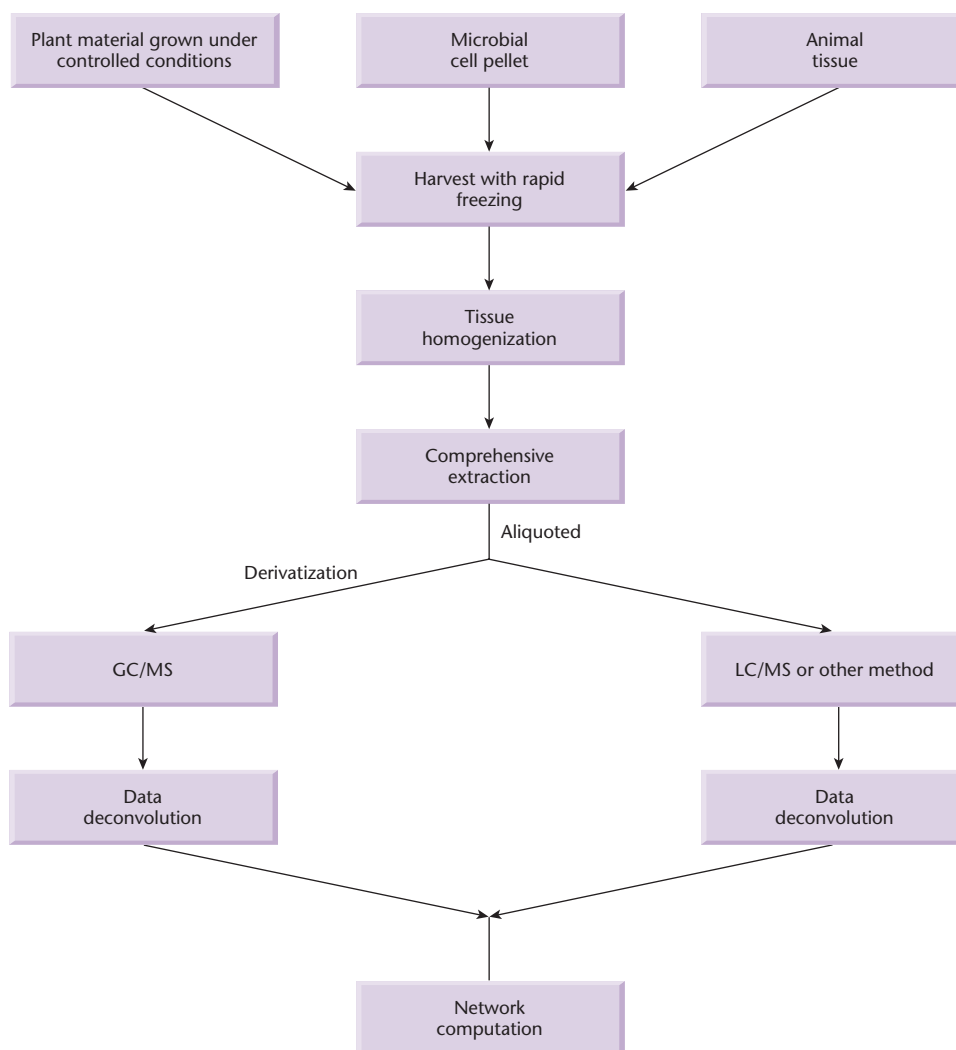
Plant material grown under controlled conditions

Microbial cell pellet

Animal tissue

Harvest with rapid freezing

Tissue homogenization

Comprehensive extraction

Aliquoted

Derivatization

GC/MS

LC/MS or other method

Data deconvolution

Data deconvolution

Network computation